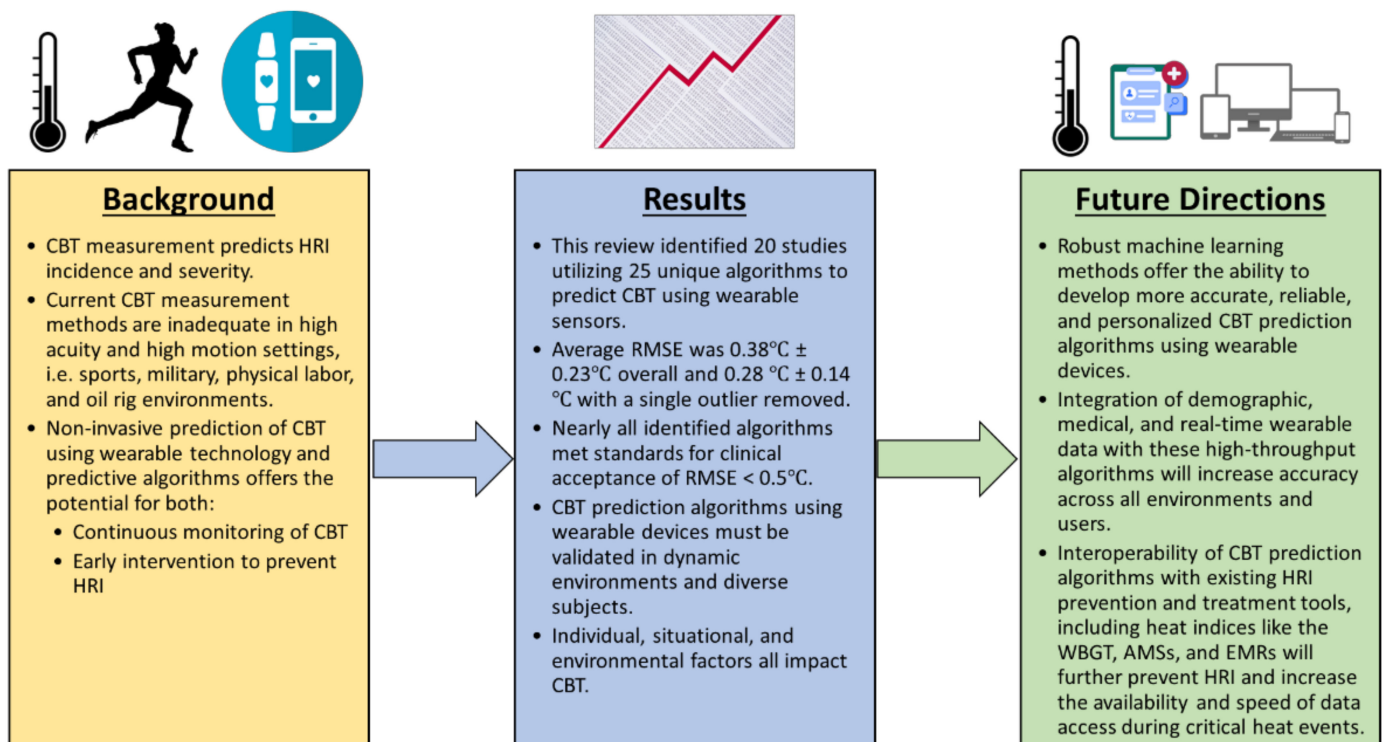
Background

- CBT measurement predicts HRI incidence and severity.
- Current CBT measurement methods are inadequate in high acuity and high motion settings, i.e. sports, military, physical labor, and oil rig environments.
- Non-invasive prediction of CBT using wearable technology and predictive algorithms offers the potential for both:
  - Continuous monitoring of CBT
  - Early intervention to prevent HRI

Results

- This review identified 20 studies utilizing 25 unique algorithms to predict CBT using wearable sensors.
- Average RMSE was 0.38°C ± 0.23°C overall and 0.28 °C ± 0.14 °C with a single outlier removed.
- Nearly all identified algorithms met standards for clinical acceptance of RMSE < 0.5°C.
- CBT prediction algorithms using wearable devices must be validated in dynamic environments and diverse subjects.
- Individual, situational, and environmental factors all impact CBT.

Future Directions

- Robust machine learning methods offer the ability to develop more accurate, reliable, and personalized CBT prediction algorithms using wearable devices.
- Integration of demographic, medical, and real-time wearable data with these high-throughput algorithms will increase accuracy across all environments and users.
- Interoperability of CBT prediction algorithms with existing HRI prevention and treatment tools, including heat indices like the WBGT, AMSs, and EMRs will further prevent HRI and increase the availability and speed of data access during critical heat events.